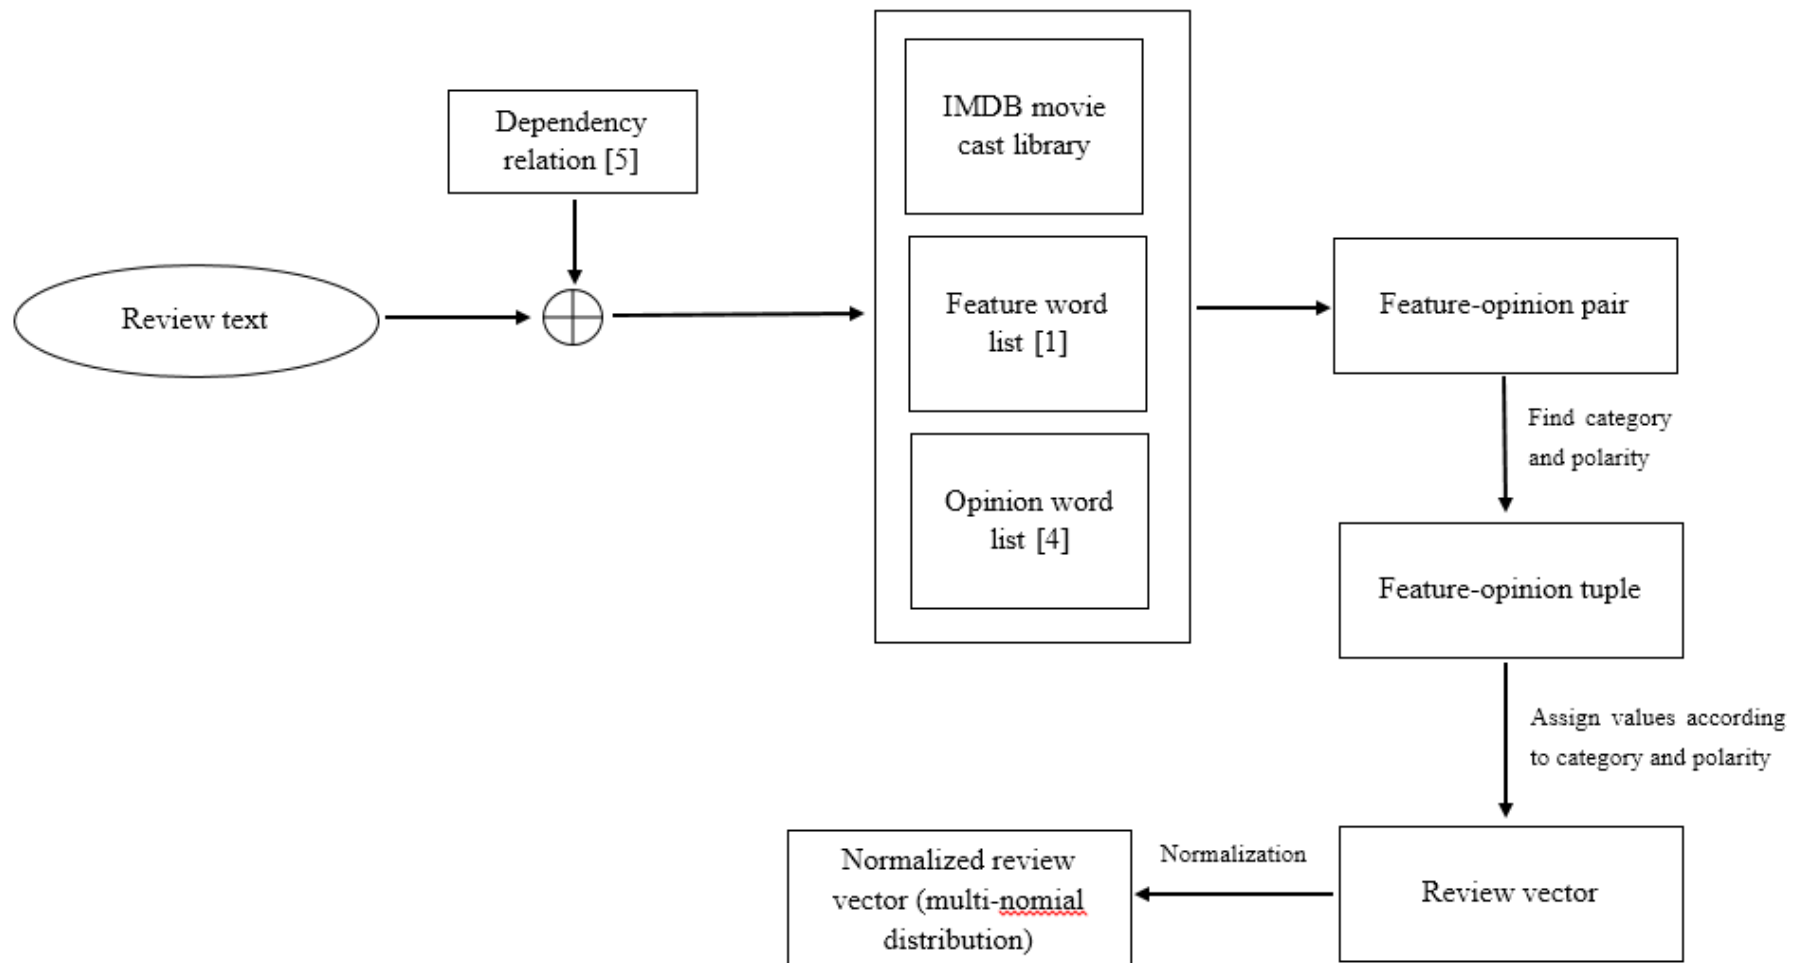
Dependency relation [5]

Review text

IMDB movie cast library

Feature word list [1]

Opinion word list [4]

Feature-opinion pair

Find category and polarity

Feature-opinion tuple

Assign values according to category and polarity

Review vector

Normalization

Normalized review vector (multi-nomial distribution)